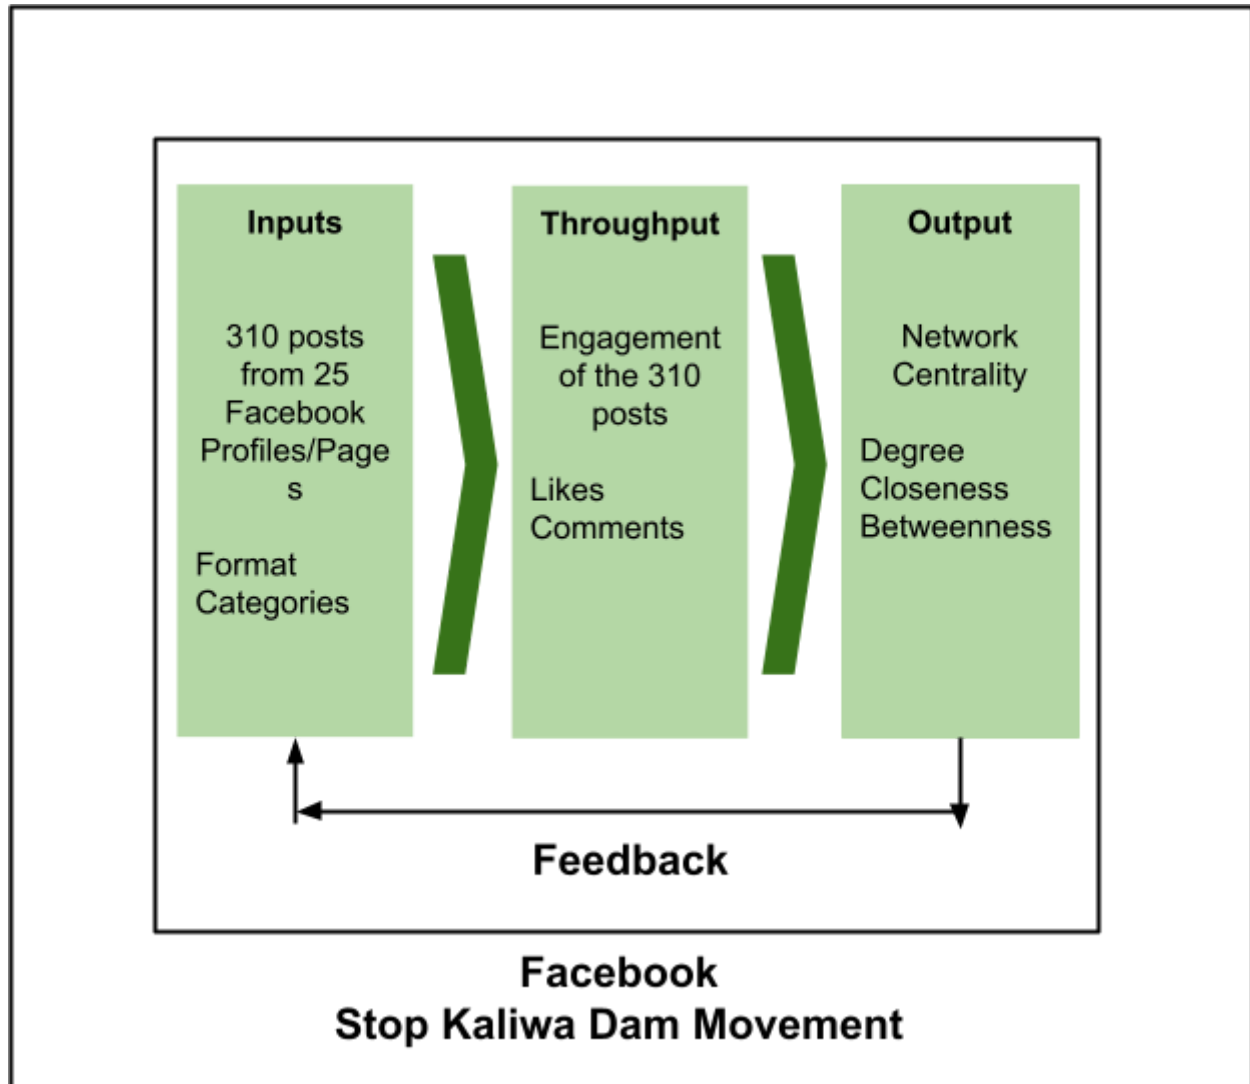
Inputs

310 posts from 25 Facebook Profiles/Pages

Format Categories

Throughput

Engagement of the 310 posts

Likes
Comments

Output

Network Centrality

Degree
Closeness
Betweenness

Feedback

Facebook
Stop Kaliwa Dam Movement